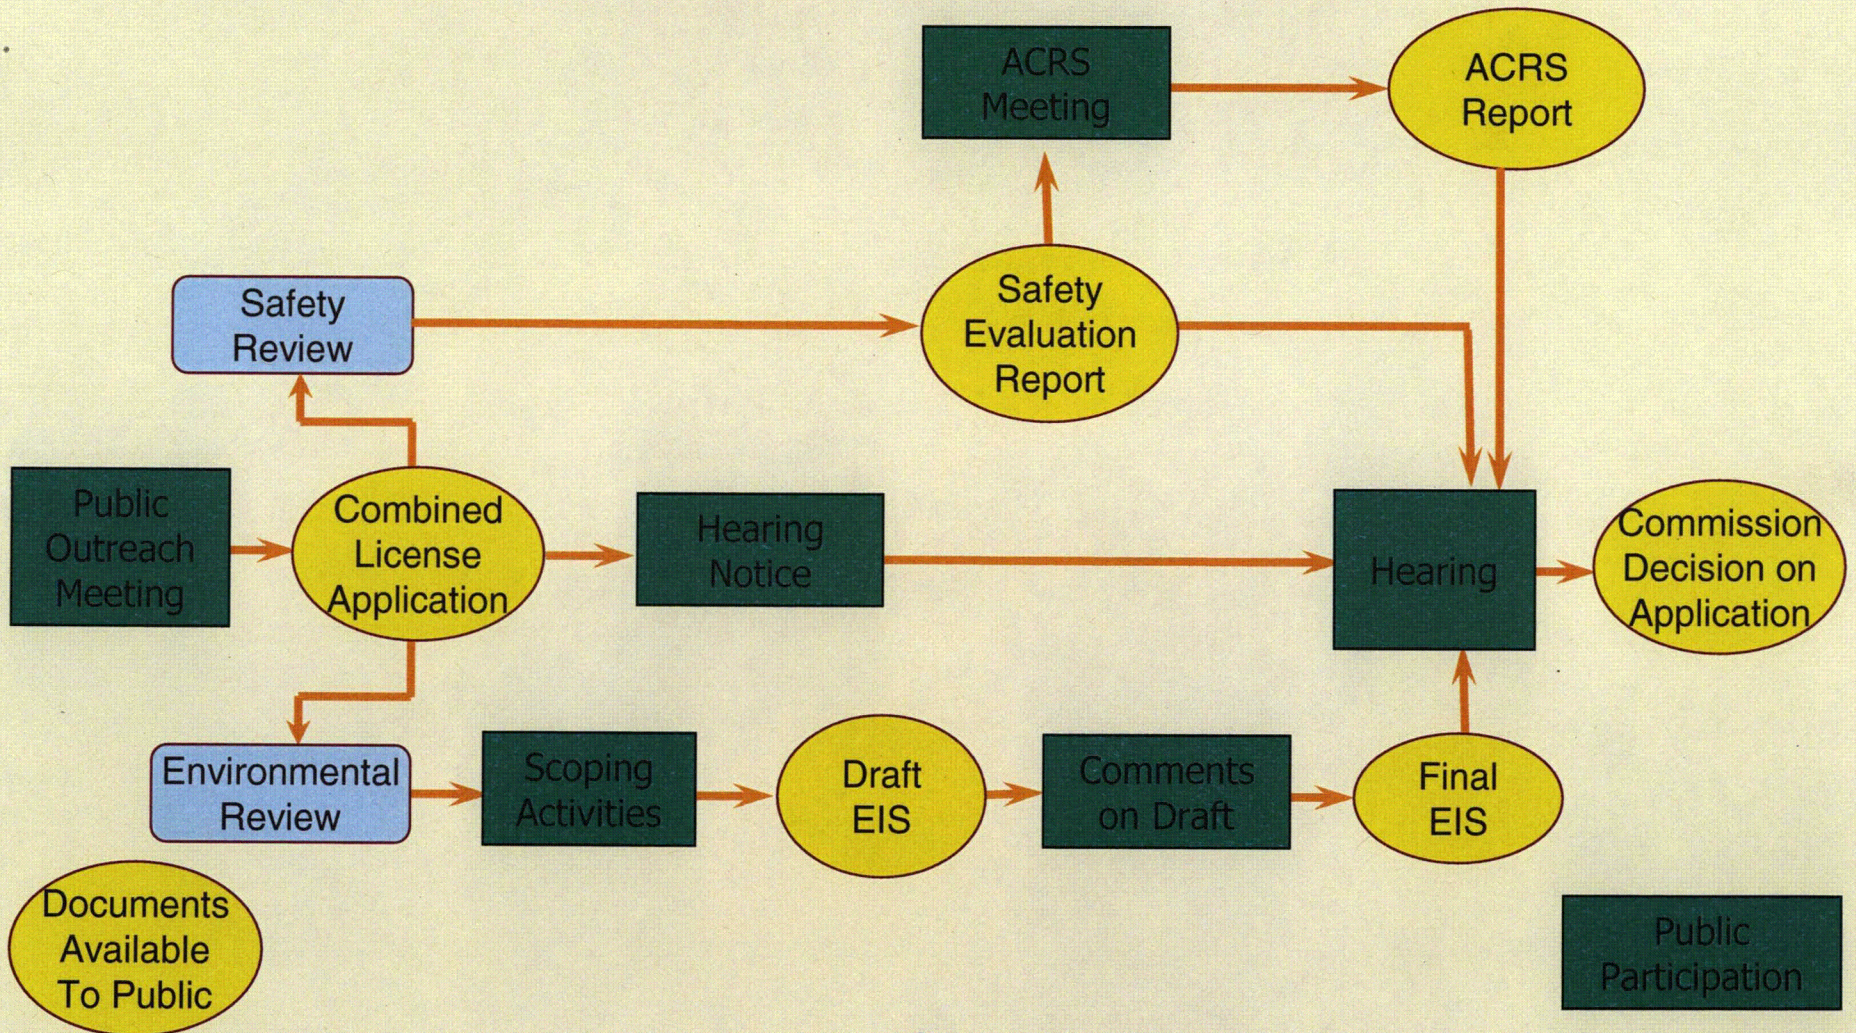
ACRS Meeting

ACRS Report

Safety Review

Safety Evaluation Report

Public Outreach Meeting

Combined License Application

Hearing Notice

Hearing

Commission Decision on Application

Environmental Review

Scoping Activities

Draft EIS

Comments on Draft

Final EIS

Documents Available To Public

Public Participation